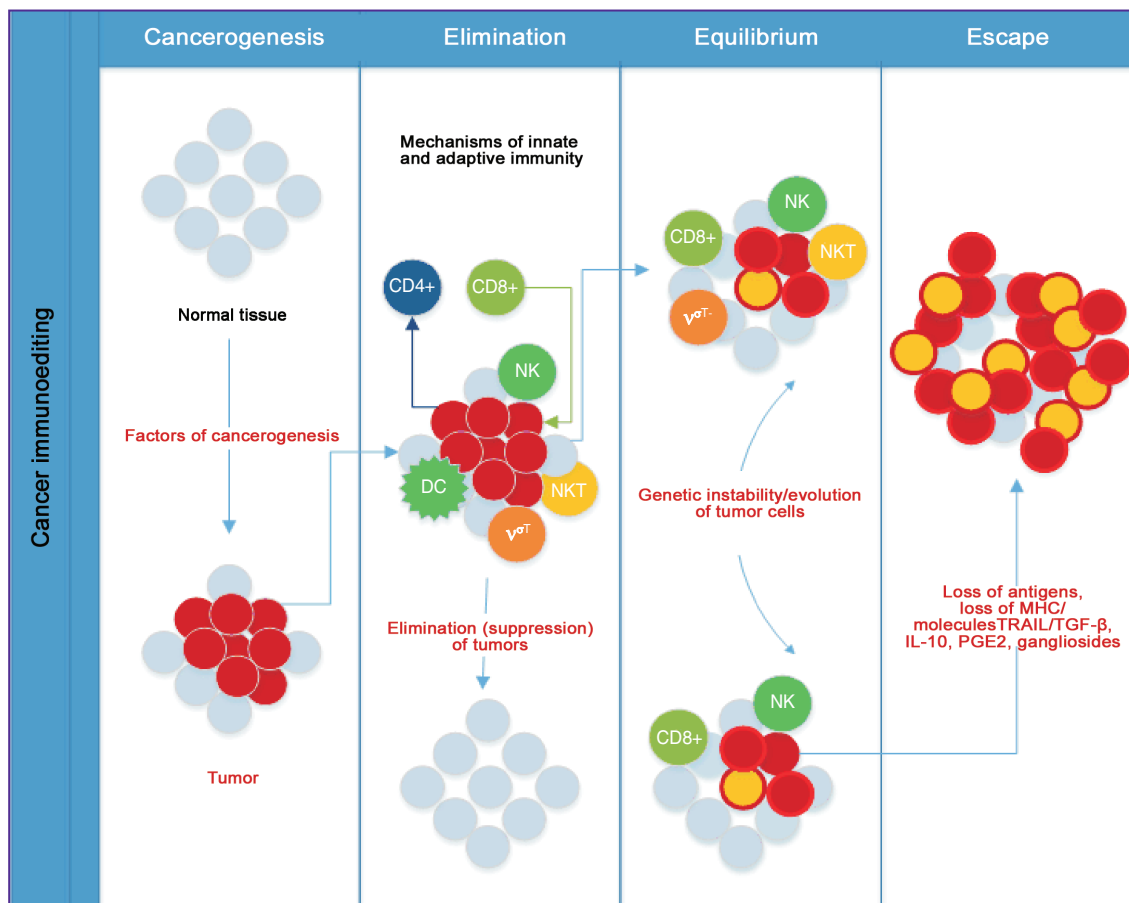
Cancer immunoediting

Cancerogenesis

Elimination

Equilibrium

Escape

Normal tissue

Factors of cancerogenesis

Tumor

Mechanisms of innate and adaptive immunity

CD4+

CD8+

NK

DC

NKT

$\nu^{\sigma T}$

Elimination (suppression) of tumors

CD8+

NK

NKT

$\nu^{\sigma T-}$

Genetic instability/evolution of tumor cells

NK

CD8+

Loss of antigens, loss of MHC/ moleculesTRAIL/TGF-β, IL-10, PGE2, gangliosides